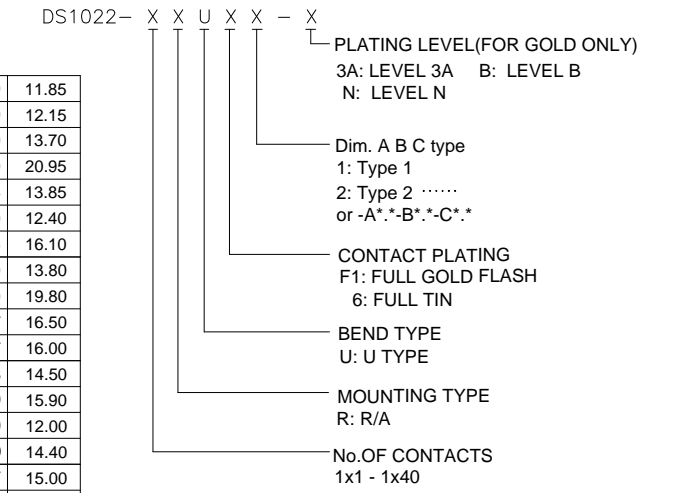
DS1022- X X U X X - X

| 11.85 |
|---|
| 12.15 |
| 13.70 |
| 20.95 |
| 13.85 |
| 12.40 |
| 16.10 |
| 13.80 |
| 19.80 |
| 16.50 |
| 16.00 |
| 14.50 |
| 15.90 |
| 12.00 |
| 14.40 |
| 15.00 |

PLATING LEVEL(FOR GOLD ONLY)
3A: LEVEL 3A B: LEVEL B
N: LEVEL N

Dim. A B C type
1: Type 1
2: Type 2 ......
or -A*.*-B*.*-C*.*

CONTACT PLATING
F1: FULL GOLD FLASH
6: FULL TIN

BEND TYPE
U: U TYPE

MOUNTING TYPE
R: R/A

No.OF CONTACTS
1x1 - 1x40